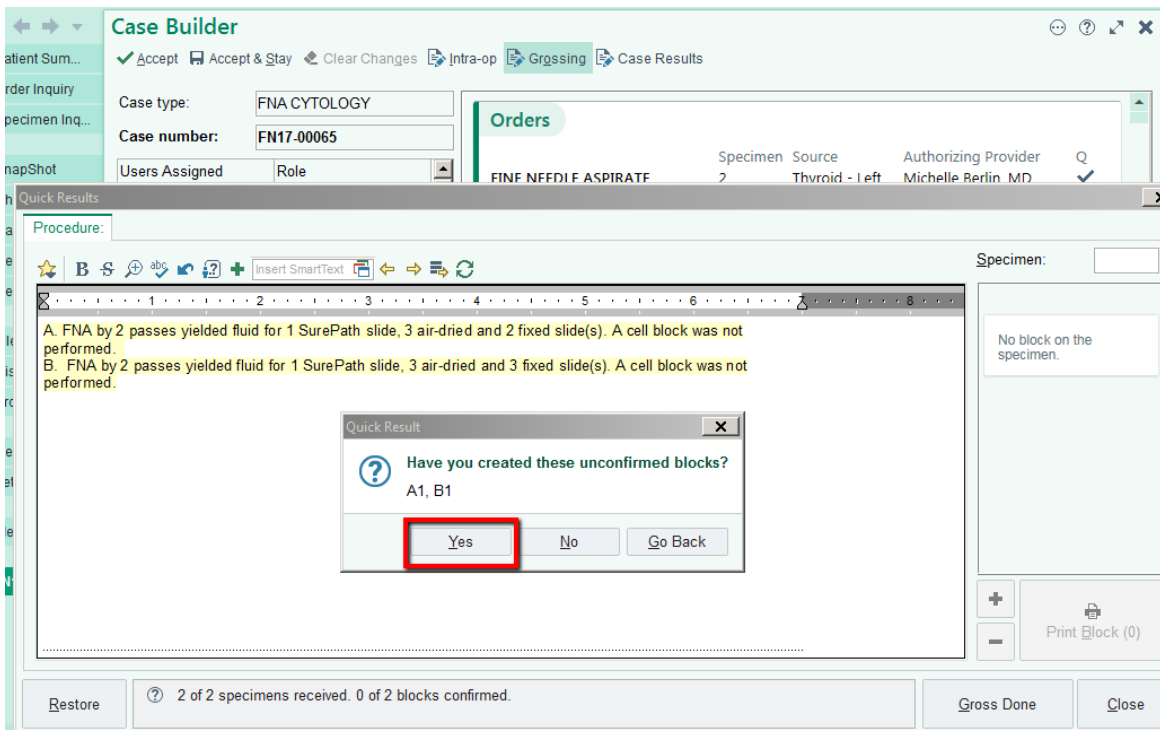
Case Builder

Accept Accept & Stay Clear Changes Intra-op Grossing Case Results

atient Sum...
rder Inquiry
pecimen Inq...
napShot

Case type: FNA CYTOLOGY
Case number: FN17-00065

| Users Assigned | Role |
|---|---|

Orders

| | Specimen | Source | Authorizing Provider | Q |
|---|---|---|---|---|
| FINE NEEDLE ASPIRATE | 2 | Thyroid - Left | Michelle Berlin, MD | ✓ |

Quick Results

Procedure:

Insert SmartText

A. FNA by 2 passes yielded fluid for 1 SurePath slide, 3 air-dried and 2 fixed slide(s). A cell block was not performed.
B. FNA by 2 passes yielded fluid for 1 SurePath slide, 3 air-dried and 3 fixed slide(s). A cell block was not performed.

Specimen:

No block on the specimen.

Quick Result

Have you created these unconfirmed blocks?
A1, B1

Yes No Go Back

Print Block (0)

Restore

2 of 2 specimens received. 0 of 2 blocks confirmed.

Gross Done Close